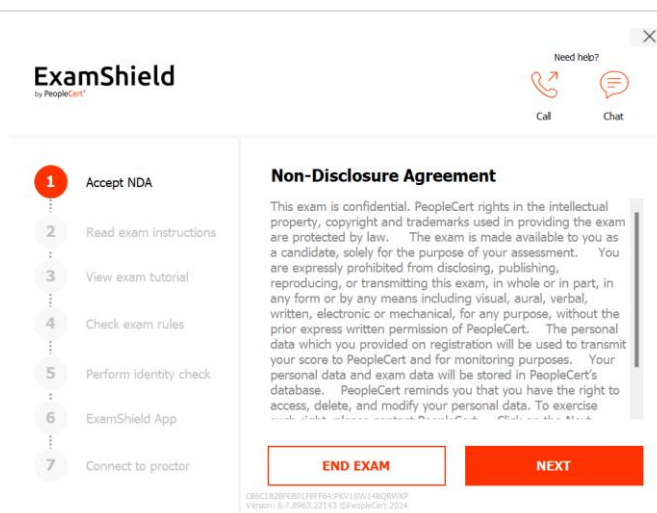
×

ExamShield
by PeopleCert

Need help?

Call

Chat

1 Accept NDA

2 Read exam instructions

3 View exam tutorial

4 Check exam rules

5 Perform identity check

6 ExamShield App

7 Connect to proctor

Non-Disclosure Agreement

This exam is confidential. PeopleCert rights in the intellectual property, copyright and trademarks used in providing the exam are protected by law. The exam is made available to you as a candidate, solely for the purpose of your assessment. You are expressly prohibited from disclosing, publishing, reproducing, or transmitting this exam, in whole or in part, in any form or by any means including visual, aural, verbal, written, electronic or mechanical, for any purpose, without the prior express written permission of PeopleCert. The personal data which you provided on registration will be used to transmit your score to PeopleCert and for monitoring purposes. Your personal data and exam data will be stored in PeopleCert's database. PeopleCert reminds you that you have the right to access, delete, and modify your personal data. To exercise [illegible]

END EXAM

NEXT

OB6C182BFEB01FBFF64:PKV1GW14BQRWXP
Version: 6.7.8963.22143 ©PeopleCert 2024